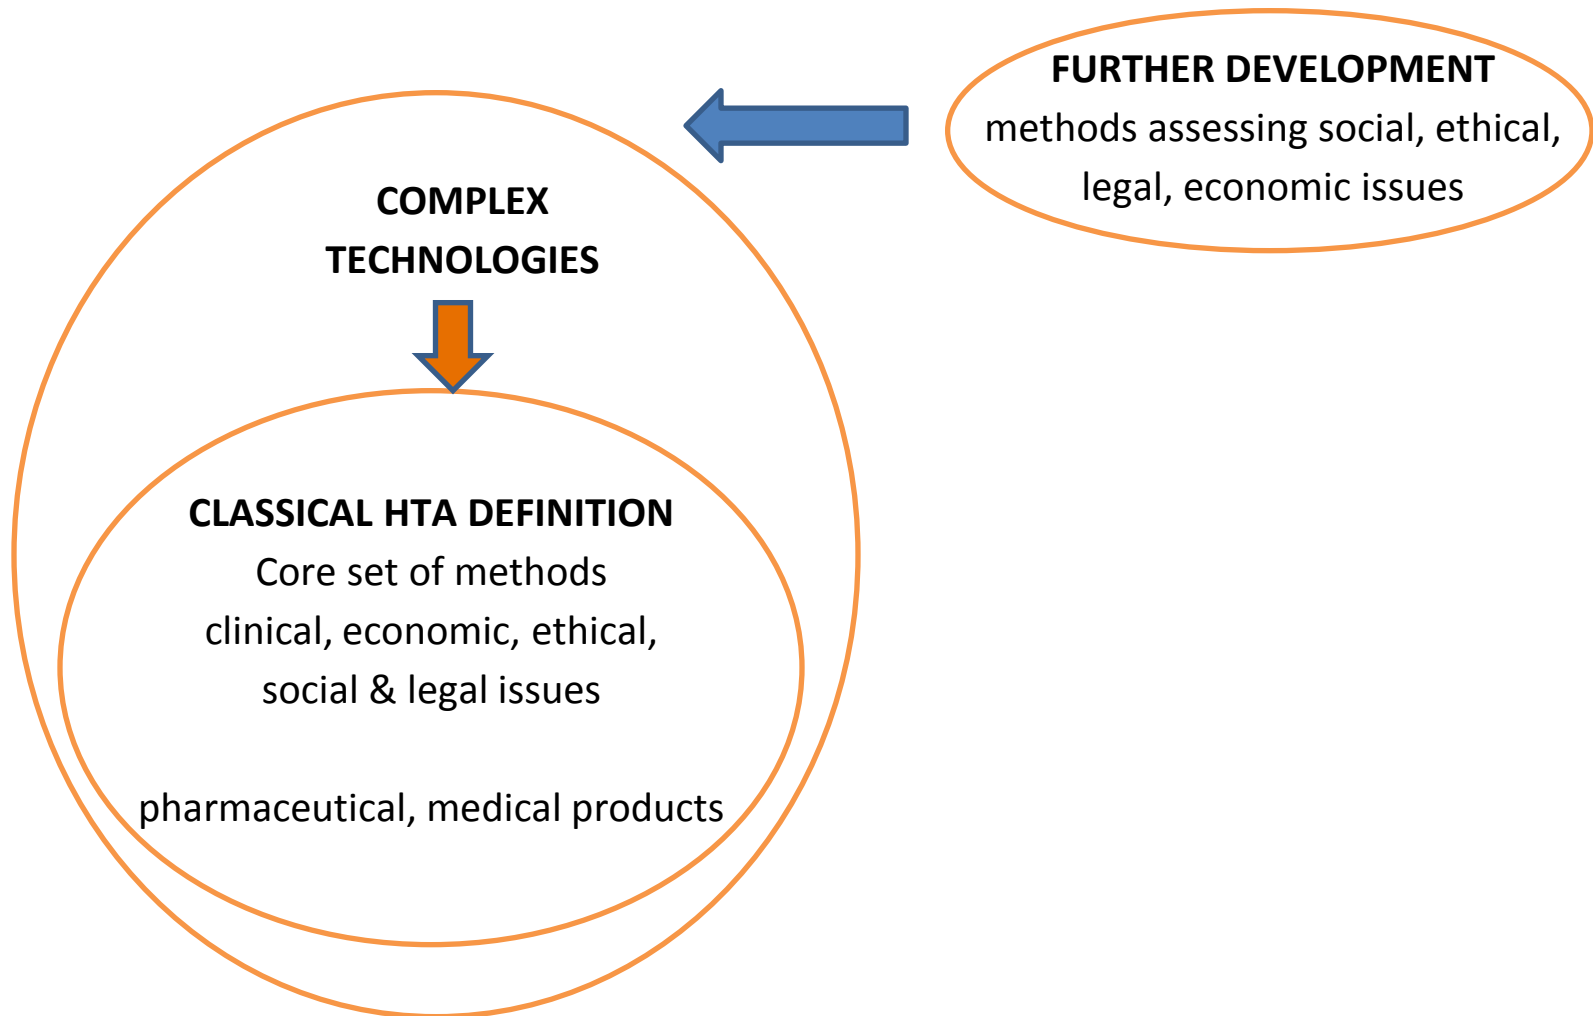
FURTHER DEVELOPMENT
methods assessing social, ethical, legal, economic issues

COMPLEX TECHNOLOGIES

CLASSICAL HTA DEFINITION
Core set of methods
clinical, economic, ethical, social & legal issues

pharmaceutical, medical products